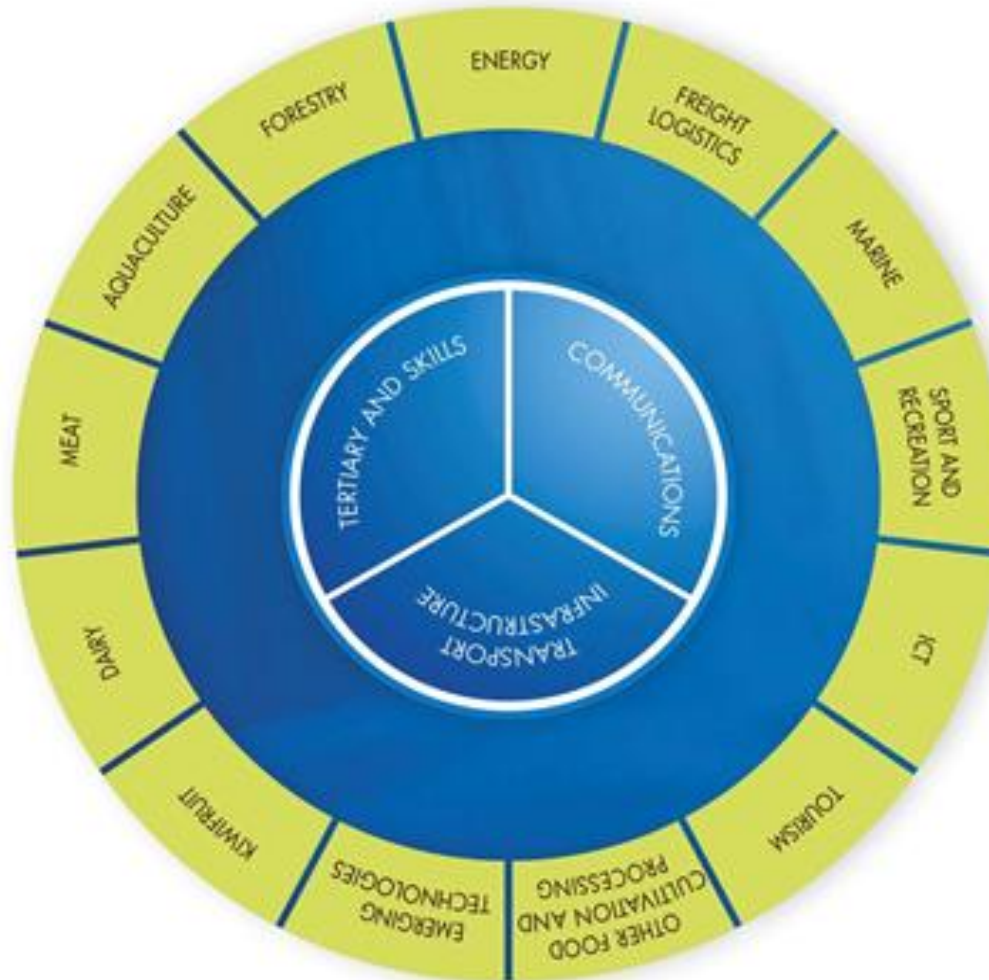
ENERGY

FREIGHT LOGISTICS

MARINE

SPORT AND RECREATION

ICT

TOURISM

OTHER FOOD CULTIVATION AND PROCESSING

EMERGING TECHNOLOGIES

KIWIFRUIT

DAIRY

MEAT

AQUACULTURE

FORESTRY

TERTIARY AND SKILLS

COMMUNICATIONS

TRANSPORT INFRASTRUCTURE